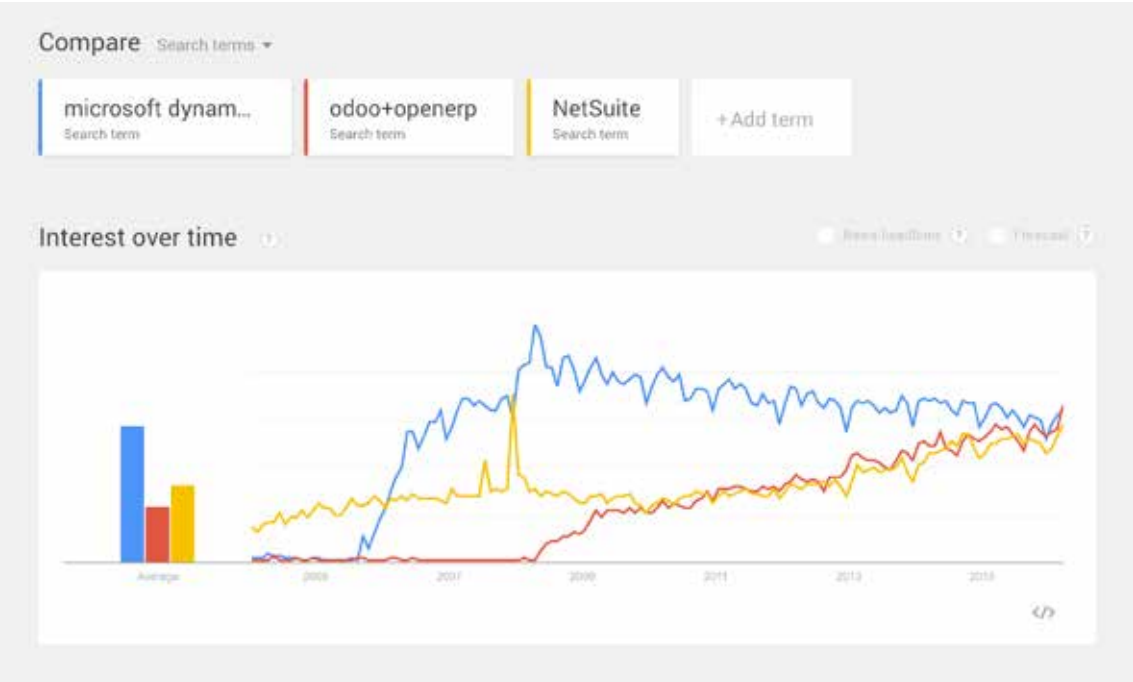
Compare Search terms ▾

microsoft dynam...
Search term

odoo+openerp
Search term

NetSuite
Search term

+Add term

Interest over time

News headlines

Forecast

Average

2005

2007

2009

2011

2013

2015

</>